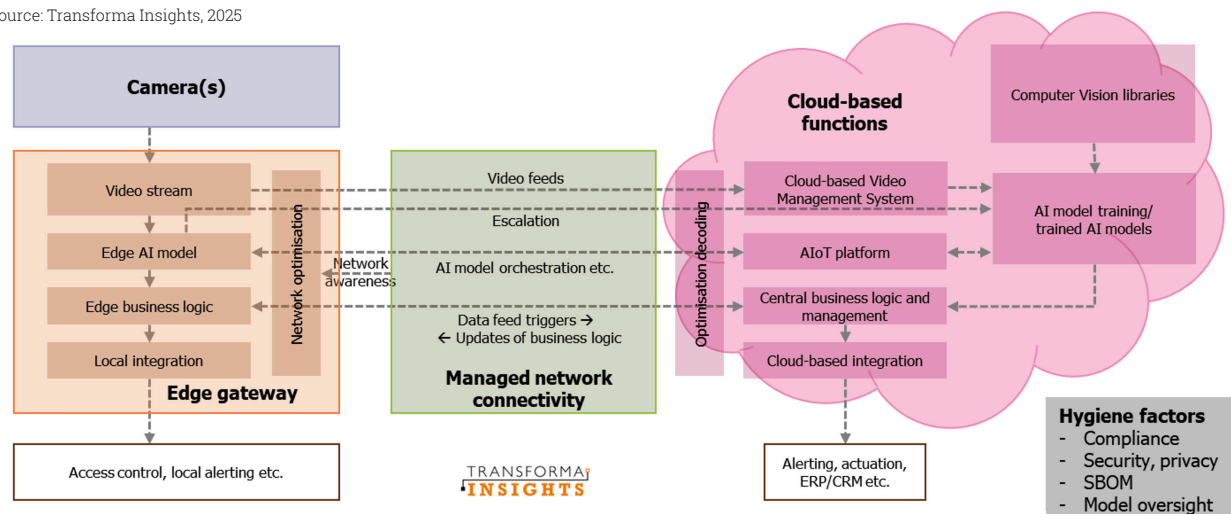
ource: Transforma Insights, 2025

Camera(s)

Video stream

Edge AI model

Edge business logic

Local integration

Network optimisation

Edge gateway

Access control, local alerting etc.

Video feeds

Escalation

Network awareness

AI model orchestration etc.

Data feed triggers →
← Updates of business logic

Managed network connectivity

TRANSFORMA INSIGHTS

Cloud-based functions

Optimisation decoding

Cloud-based Video Management System

AIoT platform

Central business logic and management

Cloud-based integration

Computer Vision libraries

AI model training/ trained AI models

Alerting, actuation, ERP/CRM etc.

Hygiene factors
- Compliance
- Security, privacy
- SBOM
- Model oversight